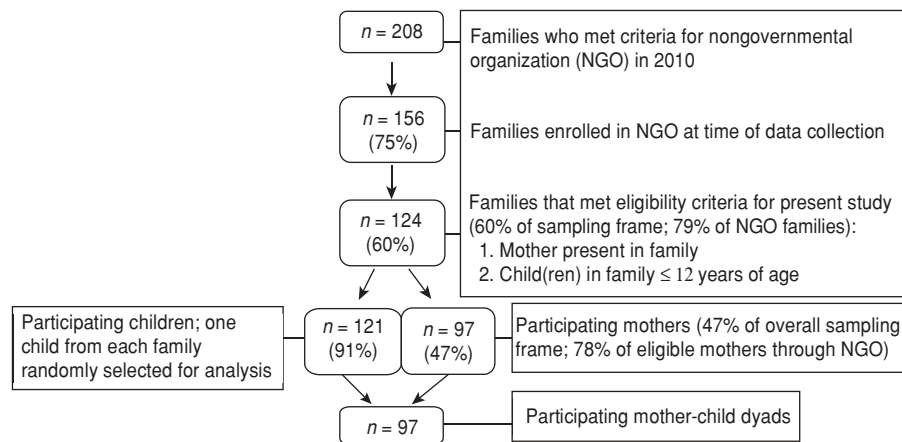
$n = 208$

Families who met criteria for nongovernmental organization (NGO) in 2010

$n = 156$ (75%)

Families enrolled in NGO at time of data collection

$n = 124$ (60%)

Families that met eligibility criteria for present study (60% of sampling frame; 79% of NGO families):
1. Mother present in family
2. Child(ren) in family $\leq 12$ years of age

Participating children; one child from each family randomly selected for analysis

$n = 121$ (91%)

$n = 97$ (47%)

Participating mothers (47% of overall sampling frame; 78% of eligible mothers through NGO)

$n = 97$

Participating mother-child dyads